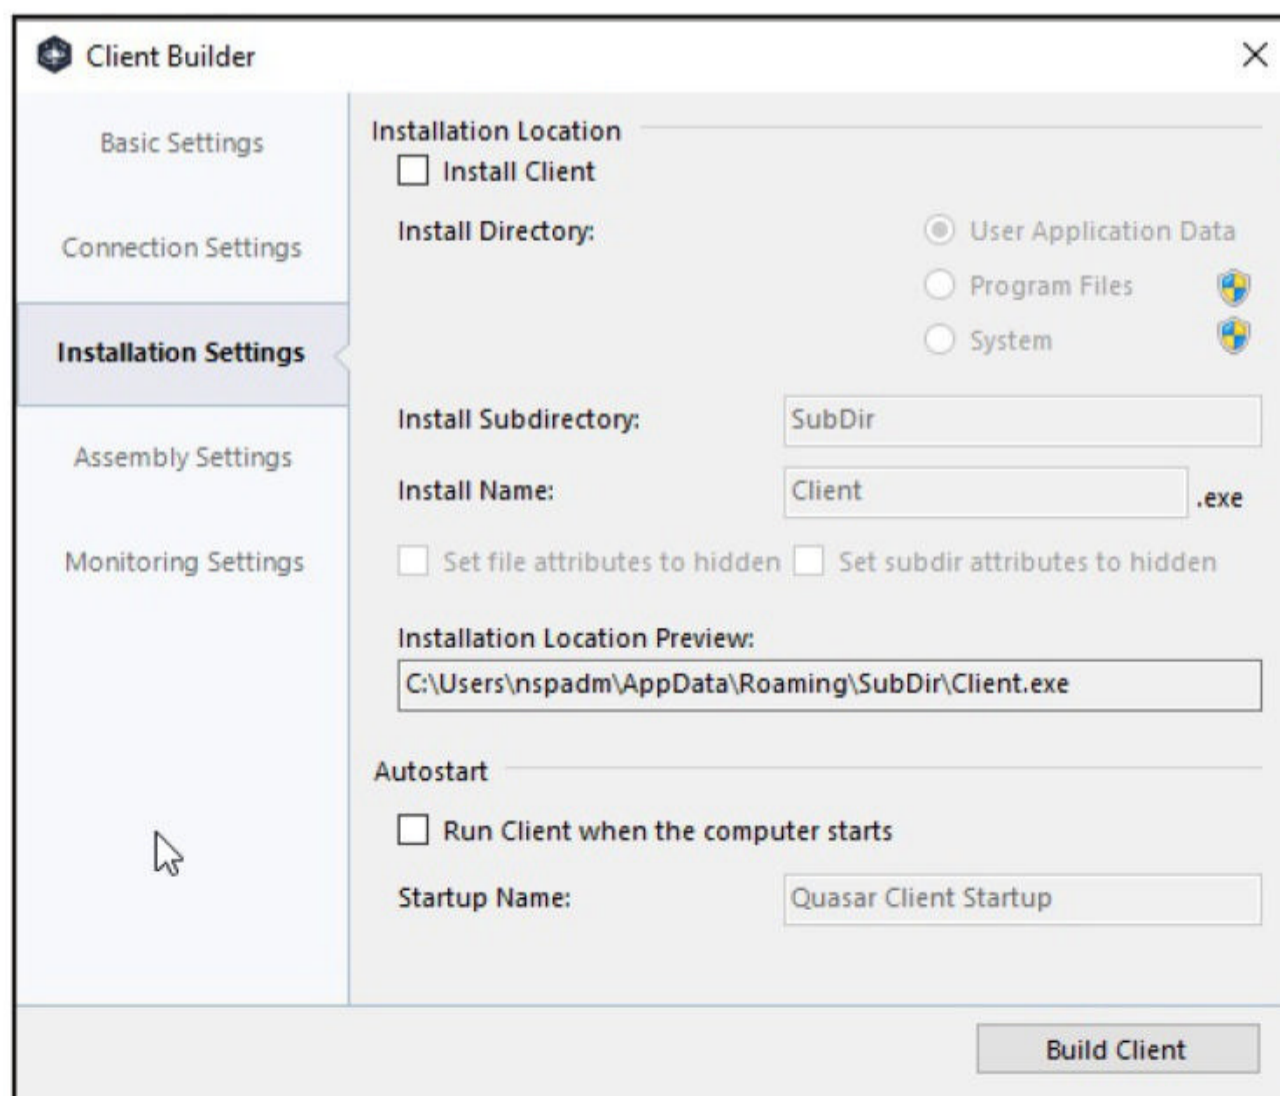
Client Builder

Basic Settings

Connection Settings

Installation Settings

Assembly Settings

Monitoring Settings

Installation Location

Install Client

Install Directory:

User Application Data

Program Files

System

Install Subdirectory: SubDir

Install Name: Client .exe

Set file attributes to hidden

Set subdir attributes to hidden

Installation Location Preview:

C:\Users\nspadm\AppData\Roaming\SubDir\Client.exe

Autostart

Run Client when the computer starts

Startup Name: Quasar Client Startup

Build Client